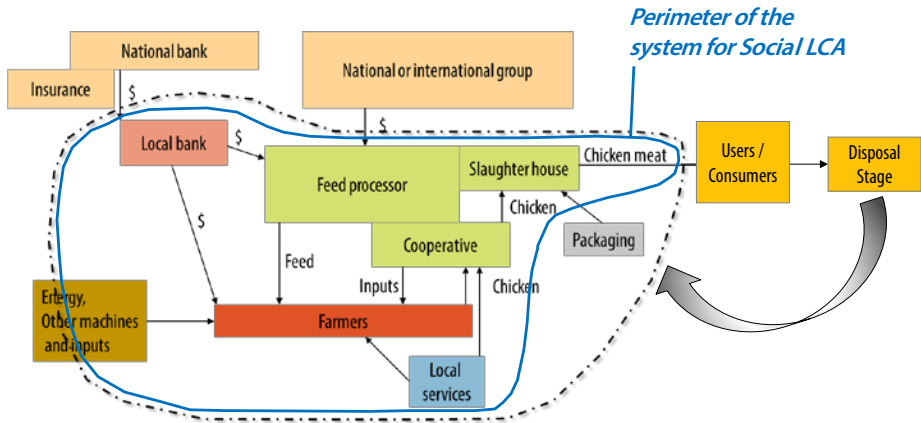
Perimeter of the system for Social LCA

National bank

Insurance

$

National or international group

$

Local bank

$

Feed processor

Slaughter house

Chicken meat

Users / Consumers

Disposal Stage

$

Chicken

Cooperative

Packaging

Feed

Inputs

Chicken

Energy, Other machines and inputs

Farmers

Local services